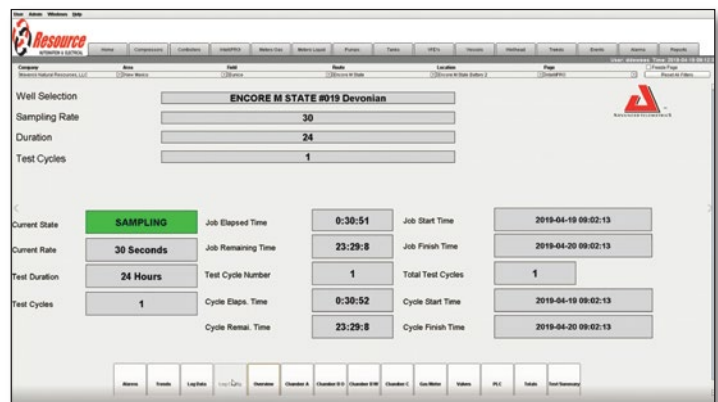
View Admin Windows Help

Resource AUTOMATION & ELECTRICAL

Home | Compressors | Controllers | Intelli/PRX | Meters Gas | Meters Liquid | Pumps | Tanks | VFD's | Vessels | Wellhead | Trends | Events | Alarms | Reports

Company: Maverick Natural Resources, LLC | Area: New Mexico | Field: Eunice | Route: Encore M State | Location: Encore M State Station 2 | Page: IntelliPRX | Freeze Page | Reset to Filters

Well Selection: ENCORE M STATE #019 Devonian
Sampling Rate: 30
Duration: 24
Test Cycles: 1

Current State: SAMPLING
Current Rate: 30 Seconds
Test Duration: 24 Hours
Test Cycles: 1

Job Elapsed Time: 0:30:51
Job Remaining Time: 23:29:8
Test Cycle Number: 1
Cycle Elaps. Time: 0:30:52
Cycle Remai. Time: 23:29:8

Job Start Time: 2019-04-19 09:02:13
Job Finish Time: 2019-04-20 09:02:13
Total Test Cycles: 1
Cycle Start Time: 2019-04-19 09:02:13
Cycle Finish Time: 2019-04-20 09:02:13

Alarms | Trends | Log Data | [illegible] | Overview | Chamber A | Chamber B D | Chamber B M | Chamber C | Gas Meter | Valves | PLC | Totals | Test Summary